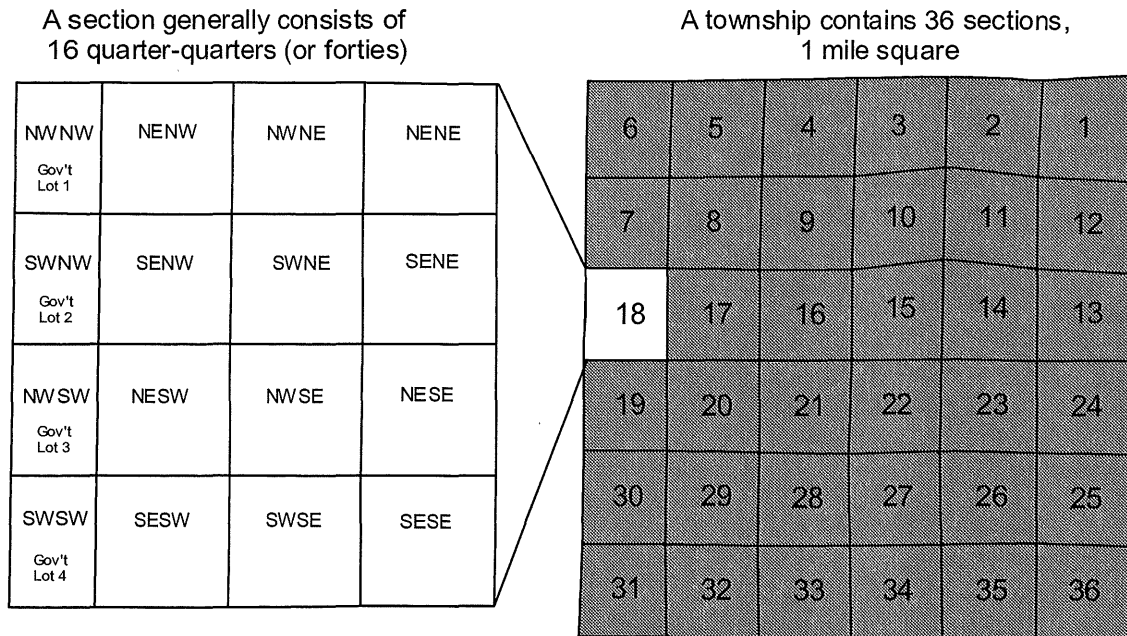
A section generally consists of 16 quarter-quarters (or forties)

| NWNW Gov't Lot 1 | NENW | NWNE | NENE |
|---|---|---|---|
| SWNW Gov't Lot 2 | SENW | SWNE | SENE |
| NWSW Gov't Lot 3 | NESW | NWSE | NESE |
| SWSW Gov't Lot 4 | SESW | SWSE | SESE |

A township contains 36 sections, 1 mile square

| 6 | 5 | 4 | 3 | 2 | 1 |
|---|---|---|---|---|---|
| 7 | 8 | 9 | 10 | 11 | 12 |
| 18 | 17 | 16 | 15 | 14 | 13 |
| 19 | 20 | 21 | 22 | 23 | 24 |
| 30 | 29 | 28 | 27 | 26 | 25 |
| 31 | 32 | 33 | 34 | 35 | 36 |